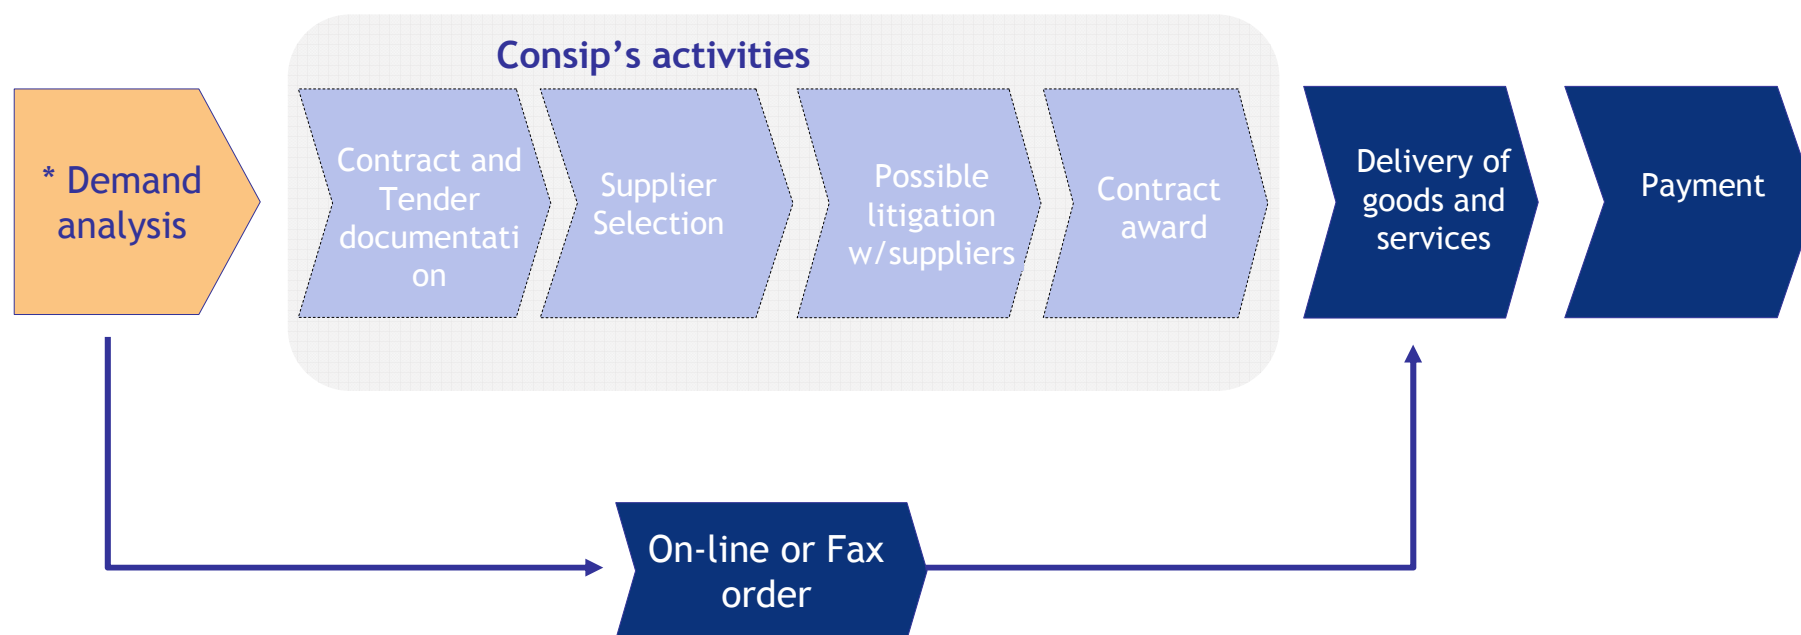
Consip’s activities

* Demand analysis

Contract and Tender documentation

Supplier Selection

Possible litigation w/suppliers

Contract award

Delivery of goods and services

Payment

On-line or Fax order